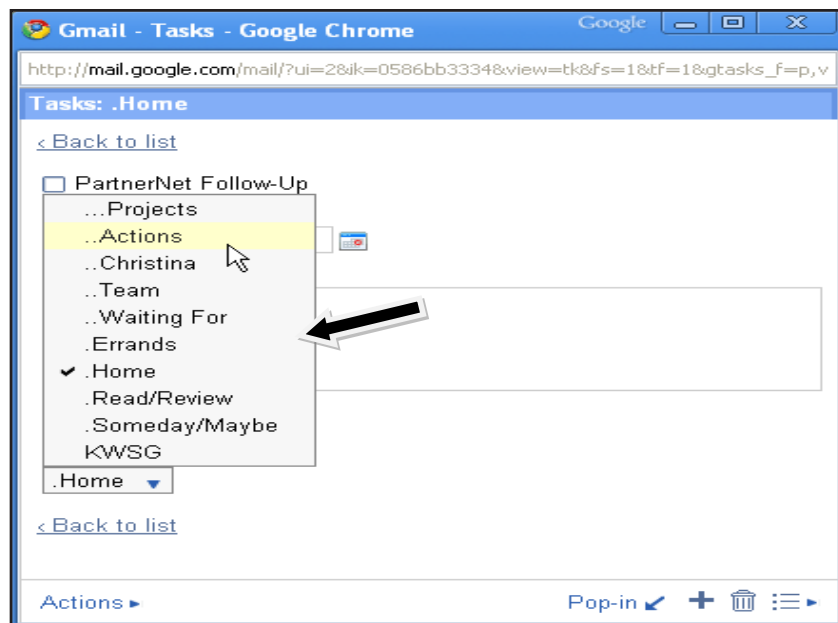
Gmail - Tasks - Google Chrome

Google

http://mail.google.com/mail/?ui=2&ik=0586bb3334&view=tk&fs=1&tf=1&gtasks_f=p,v

Tasks: .Home

‹ Back to list

PartnerNet Follow-Up

...Projects
..Actions
..Christina
..Team
..Waiting For
.Errands
.Home
.Read/Review
.Someday/Maybe
KWSG

.Home

‹ Back to list

Actions ▸

Pop-in